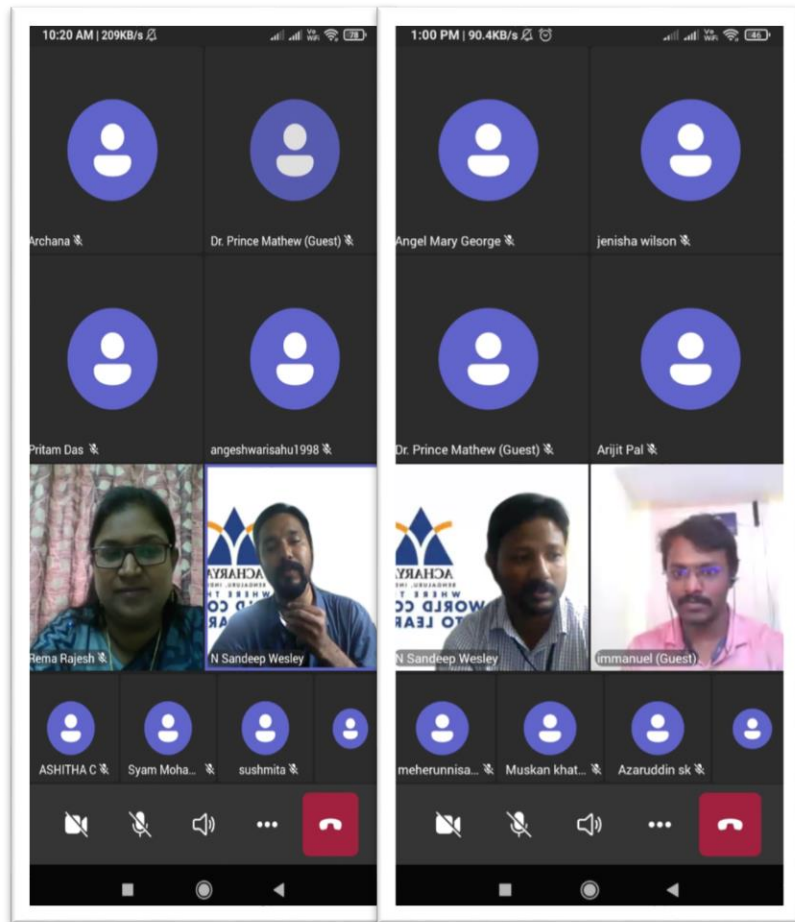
10:20 AM | 209KB/s

78

Archana

Dr. Prince Mathew (Guest)

Pritam Das

angeshwarisahu1998

Rema Rajesh

N Sandeep Wesley

ASHITHA C

Syam Moha...

sushmita

1:00 PM | 90.4KB/s

46

Angel Mary George

jenisha wilson

Dr. Prince Mathew (Guest)

Arijit Pal

N Sandeep Wesley

immanuel (Guest)

meherunnisa...

Muskan khat...

Azaruddin sk